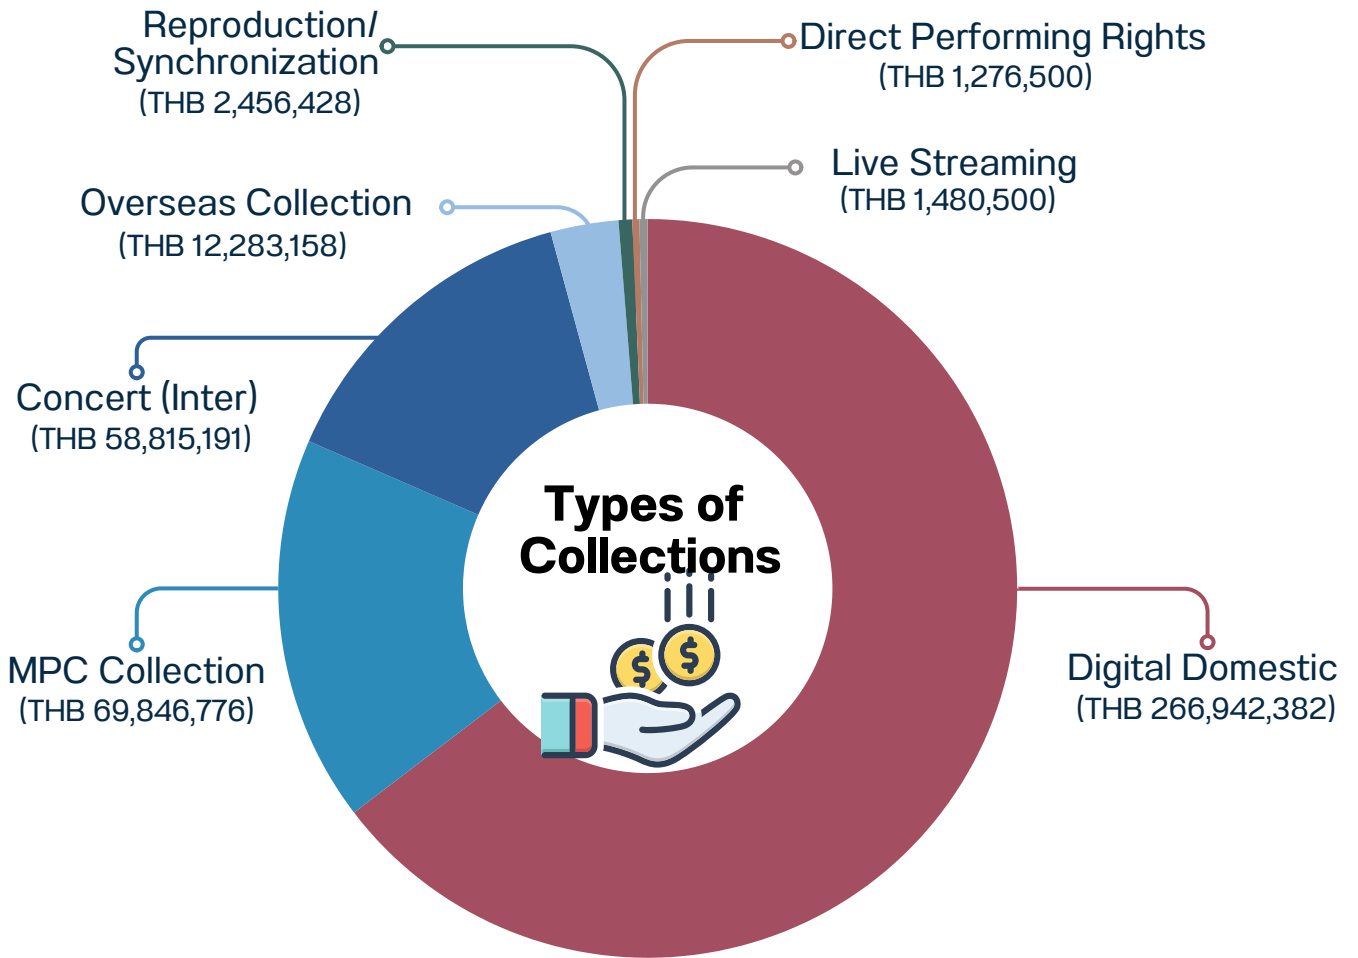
Reproduction/ Synchronization
(THB 2,456,428)

Direct Performing Rights
(THB 1,276,500)

Live Streaming
(THB 1,480,500)

Overseas Collection
(THB 12,283,158)

Concert (Inter)
(THB 58,815,191)

Types of Collections

MPC Collection
(THB 69,846,776)

Digital Domestic
(THB 266,942,382)